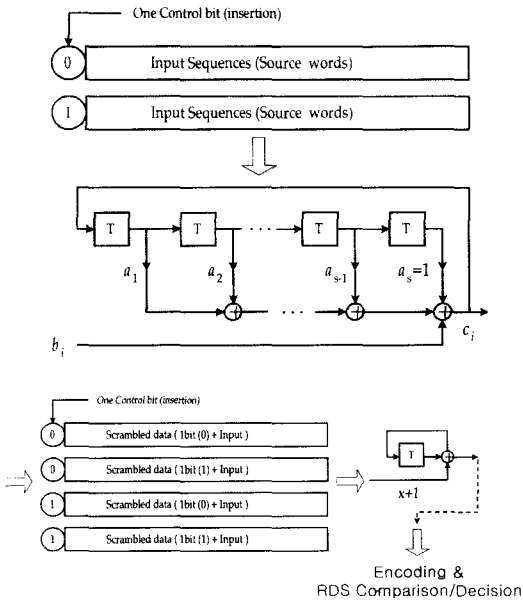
One Control bit (insertion)

0 Input Sequences (Source words)

1 Input Sequences (Source words)

T T T T

$a_1$ $a_2$ $a_{s-1}$ $a_s=1$

$b_i$ $c_i$

One Control bit (insertion)

0 Scrambled data ( 1bit (0) + Input )

0 Scrambled data ( 1bit (1) + Input )

1 Scrambled data ( 1bit (0) + Input )

1 Scrambled data ( 1bit (1) + Input )

T

x+1

Encoding & RDS Comparison/Decision